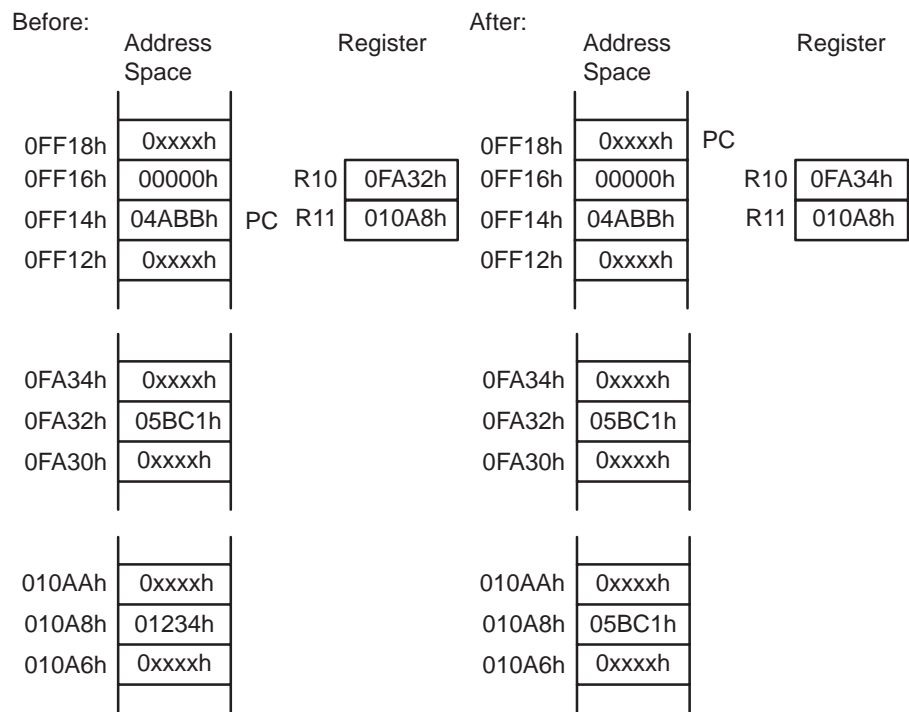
Before:
Address Space

Register

| | |
|---|---|
| 0FF18h | 0xxxxh |
| 0FF16h | 00000h |
| 0FF14h | 04ABBh |
| 0FF12h | 0xxxxh |

PC

| | |
|---|---|
| R10 | 0FA32h |
| R11 | 010A8h |

| | |
|---|---|
| 0FA34h | 0xxxxh |
| 0FA32h | 05BC1h |
| 0FA30h | 0xxxxh |

| | |
|---|---|
| 010AAh | 0xxxxh |
| 010A8h | 01234h |
| 010A6h | 0xxxxh |

After:
Address Space

Register

| | |
|---|---|
| 0FF18h | 0xxxxh |
| 0FF16h | 00000h |
| 0FF14h | 04ABBh |
| 0FF12h | 0xxxxh |

PC

| | |
|---|---|
| R10 | 0FA34h |
| R11 | 010A8h |

| | |
|---|---|
| 0FA34h | 0xxxxh |
| 0FA32h | 05BC1h |
| 0FA30h | 0xxxxh |

| | |
|---|---|
| 010AAh | 0xxxxh |
| 010A8h | 05BC1h |
| 010A6h | 0xxxxh |